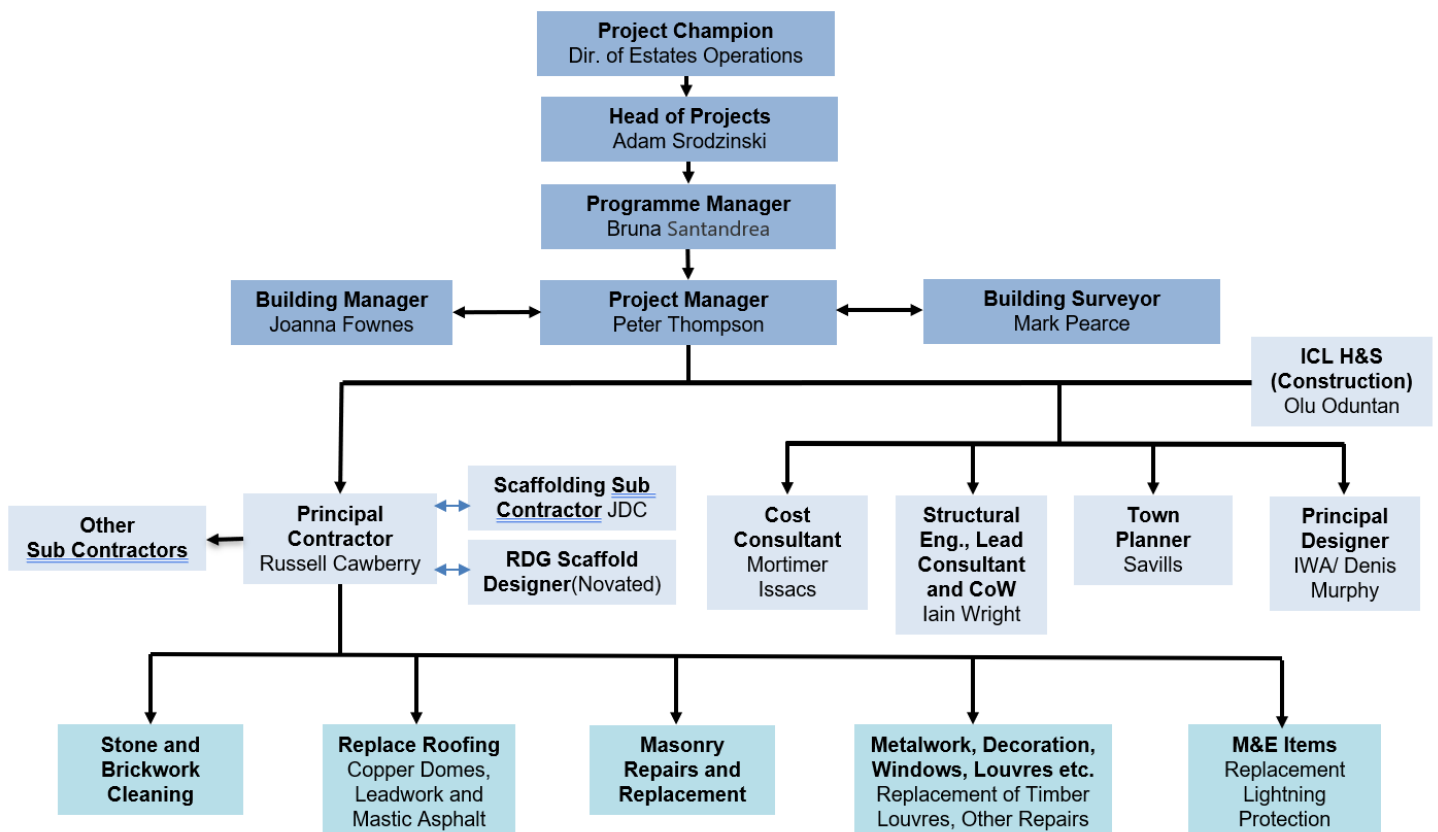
**Project Champion**
Dir. of Estates Operations

**Head of Projects**
Adam Srodzinski

**Programme Manager**
Bruna Santandrea

**Building Manager**
Joanna Fownes

**Project Manager**
Peter Thompson

**Building Surveyor**
Mark Pearce

**ICL H&S (Construction)**
Olu Oduntan

**Other Sub Contractors**

**Principal Contractor**
Russell Cawberry

**Scaffolding Sub Contractor** JDC

**RDG Scaffold Designer**(Novated)

**Cost Consultant**
Mortimer Issacs

**Structural Eng., Lead Consultant and CoW**
Iain Wright

**Town Planner**
Savills

**Principal Designer**
IWA/ Denis Murphy

**Stone and Brickwork Cleaning**

**Replace Roofing**
Copper Domes, Leadwork and Mastic Asphalt

**Masonry Repairs and Replacement**

**Metalwork, Decoration, Windows, Louvres etc.**
Replacement of Timber Louvres, Other Repairs

**M&E Items**
Replacement Lightning Protection